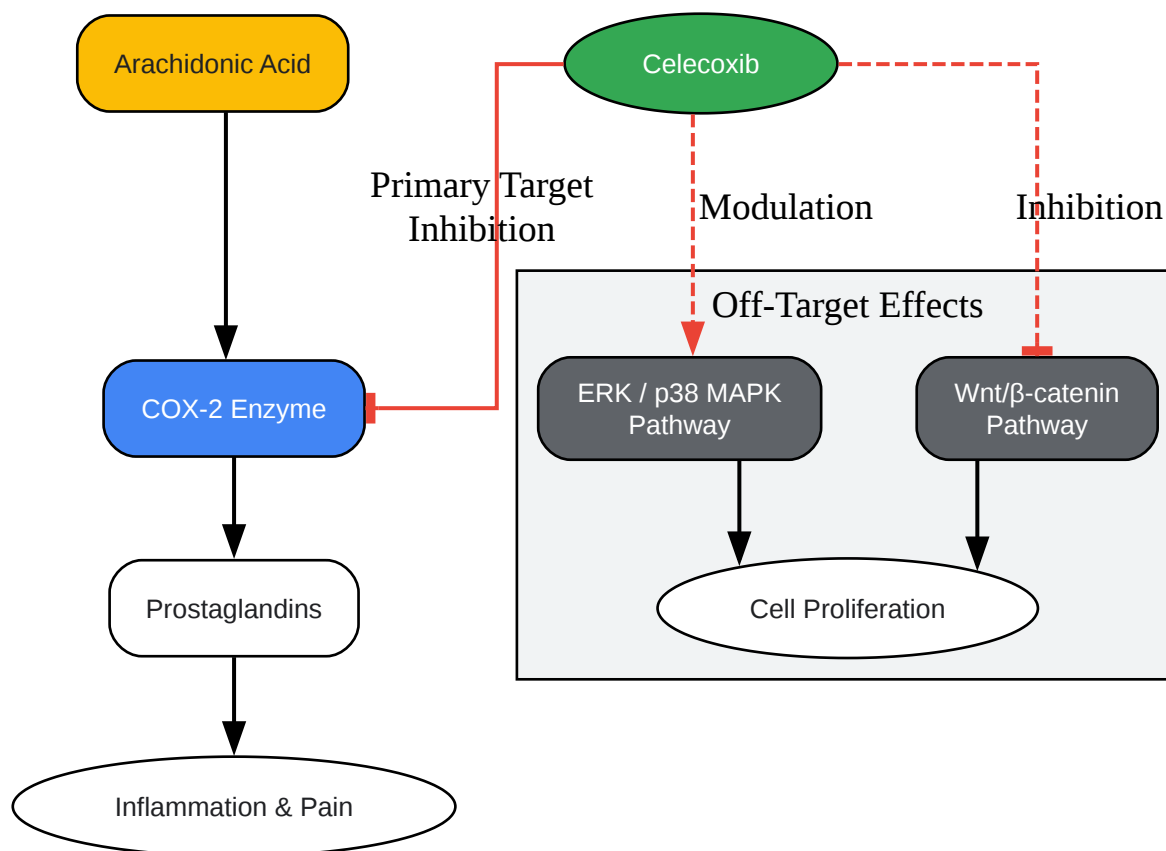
Arachidonic Acid

Celecoxib

Primary Target Inhibition

Modulation

Inhibition

Off-Target Effects

COX-2 Enzyme

ERK / p38 MAPK Pathway

Wnt/β-catenin Pathway

Prostaglandins

Cell Proliferation

Inflammation & Pain